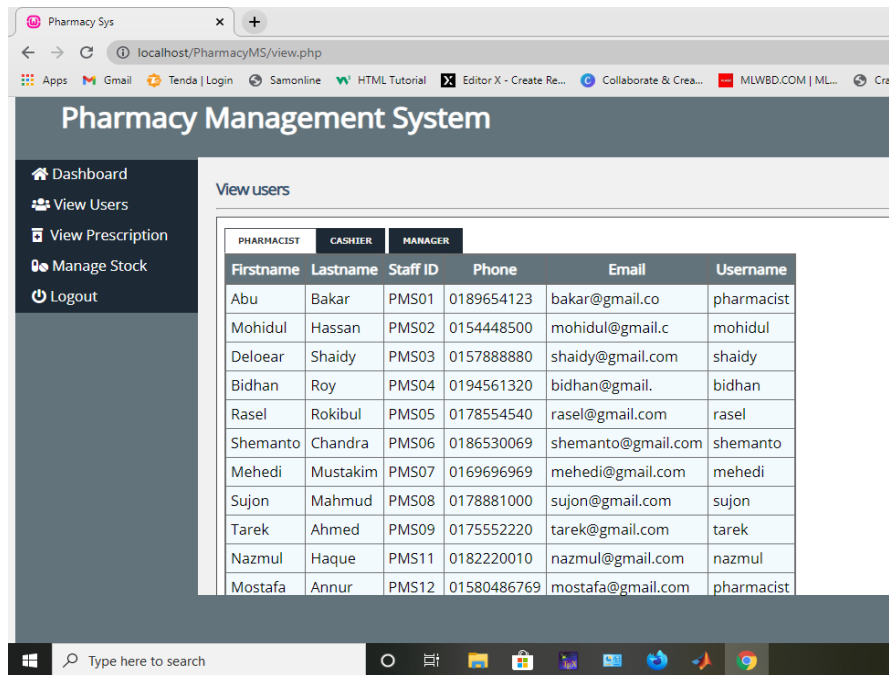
Pharmacy Sys

localhost/PharmacyMS/view.php

Apps Gmail Tenda | Login Samonline HTML Tutorial Editor X - Create Re... Collaborate & Crea... MLWBD.COM | ML... Cra

Pharmacy Management System

Dashboard
View Users
View Prescription
Manage Stock
Logout

View users

PHARMACIST CASHIER MANAGER

| Firstname | Lastname | Staff ID | Phone | Email | Username |
|---|---|---|---|---|---|
| Abu | Bakar | PMS01 | 0189654123 | bakar@gmail.co | pharmacist |
| Mohidul | Hassan | PMS02 | 0154448500 | mohidul@gmail.c | mohidul |
| Deloear | Shaidy | PMS03 | 0157888880 | shaidy@gmail.com | shaidy |
| Bidhan | Roy | PMS04 | 0194561320 | bidhan@gmail. | bidhan |
| Rasel | Rokibul | PMS05 | 0178554540 | rasel@gmail.com | rasel |
| Shemanto | Chandra | PMS06 | 0186530069 | shemanto@gmail.com | shemanto |
| Mehedi | Mustakim | PMS07 | 0169696969 | mehedi@gmail.com | mehedi |
| Sujon | Mahmud | PMS08 | 0178881000 | sujon@gmail.com | sujon |
| Tarek | Ahmed | PMS09 | 0175552220 | tarek@gmail.com | tarek |
| Nazmul | Haque | PMS11 | 0182220010 | nazmul@gmail.com | nazmul |
| Mostafa | Annur | PMS12 | 01580486769 | mostafa@gmail.com | pharmacist |

Type here to search